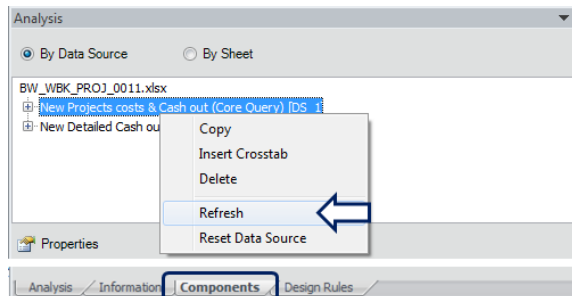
Analysis

By Data Source

By Sheet

BW_WBK_PROJ_0011.xlsx

New Projects costs & Cash out (Core Query) [DS_1

New Detailed Cash ou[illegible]

Copy

Insert Crosstab

Delete

Refresh

Reset Data Source

Properties

Analysis

Information

Components

Design Rules